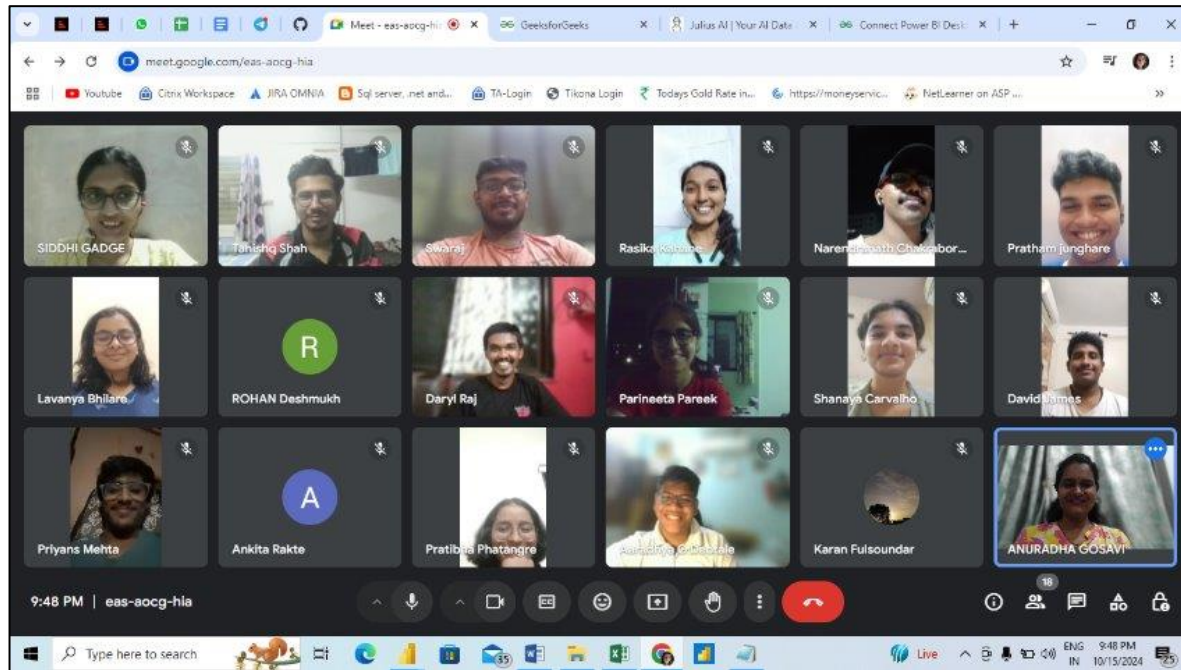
Meet - eas-aocg-hia
GeeksforGeeks
Julius AI | Your AI Data
Connect Power BI Desk
meet.google.com/eas-aocg-hia
Youtube  Citrix Workspace  JIRA OMNIA  Sql server, .net and...  TA-Login  Tikona Login  Todays Gold Rate in...  https://moneyservic...  NetLearner on ASP ...

SIDDHI GADGE
Tanishq Shah
Swaraj
Rasika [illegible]
Narendranath Chakrabor...
Pratham Junghare
Lavanya Bhilare
R
ROHAN Deshmukh
Daryl Raj
Parineeta Pareek
Shanaya Carvalho
David James
Priyans Mehta
A
Ankita Rakte
Pratibha Phatangre
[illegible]
Karan Fulsoundar
ANURADHA GOSAVI

9:48 PM | eas-aocg-hia
18

Type here to search
35
Live
ENG IN
9:48 PM
10/15/2024
25